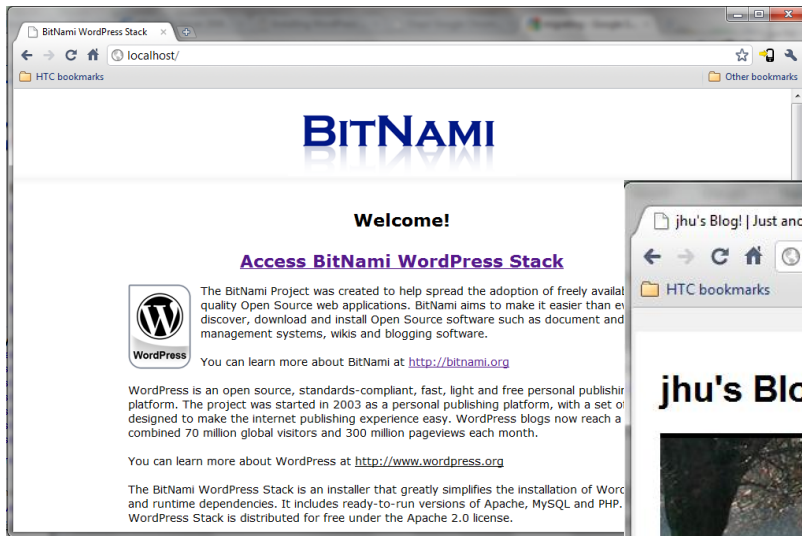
BitNami WordPress Stack ×

localhost/

HTC bookmarks

Other bookmarks

BITNAMI

Welcome!

Access BitNami WordPress Stack

WordPress

The BitNami Project was created to help spread the adoption of freely availab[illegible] quality Open Source web applications. BitNami aims to make it easier than ev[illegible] discover, download and install Open Source software such as document and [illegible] management systems, wikis and blogging software.

You can learn more about BitNami at http://bitnami.org

WordPress is an open source, standards-compliant, fast, light and free personal publishin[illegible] platform. The project was started in 2003 as a personal publishing platform, with a set of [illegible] designed to make the internet publishing experience easy. WordPress blogs now reach a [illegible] combined 70 million global visitors and 300 million pageviews each month.

You can learn more about WordPress at http://www.wordpress.org

The BitNami WordPress Stack is an installer that greatly simplifies the installation of Word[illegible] and runtime dependencies. It includes ready-to-run versions of Apache, MySQL and PHP. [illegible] WordPress Stack is distributed for free under the Apache 2.0 license.

jhu's Blog! | Just and

HTC bookmarks

jhu's Blo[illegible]